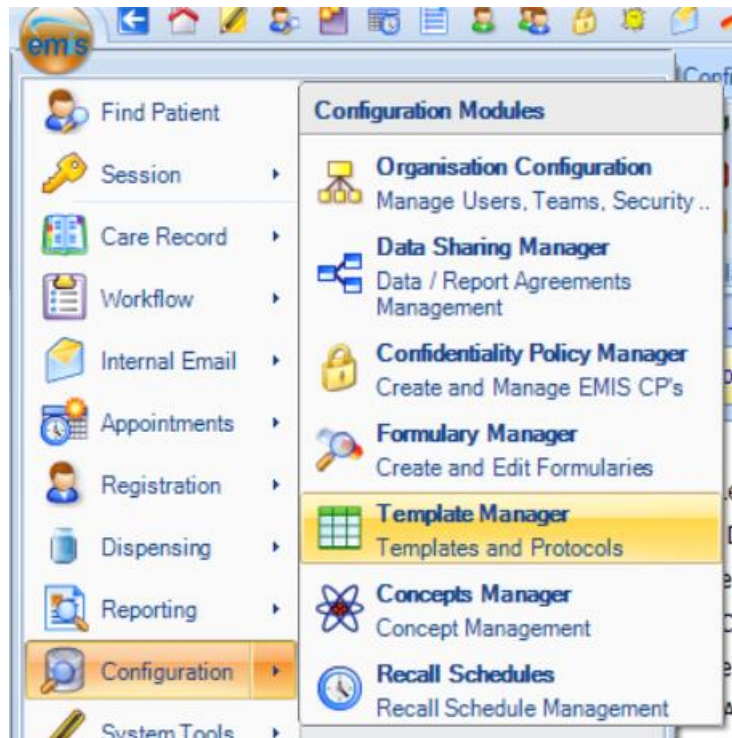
em's

Confi

Find Patient
Session
Care Record
Workflow
Internal Email
Appointments
Registration
Dispensing
Reporting
Configuration
System Tools

Configuration Modules

Organisation Configuration
Manage Users, Teams, Security ..

Data Sharing Manager
Data / Report Agreements Management

Confidentiality Policy Manager
Create and Manage EMIS CP's

Formulary Manager
Create and Edit Formularies

Template Manager
Templates and Protocols

Concepts Manager
Concept Management

Recall Schedules
Recall Schedule Management